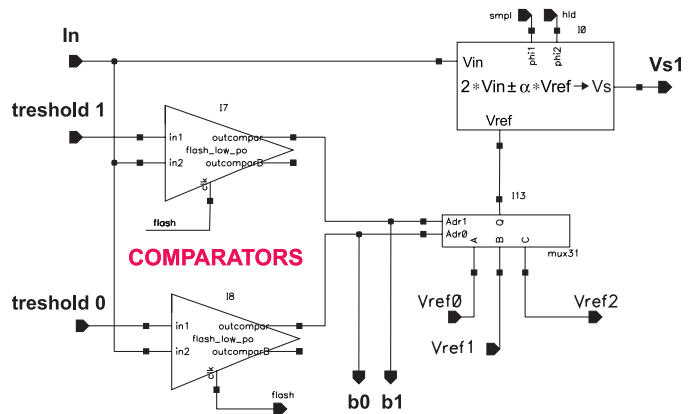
smpl
hld
In
phi1
phi2
I0
Vin
$2*Vin \pm \alpha*Vref \rightarrow Vs$
Vs1
treshold 1
I7
Vref
in1
outcompar
flash_low_po
in2
outcomparB
clk
flash
I13
Adr1
Adr0
A
B
Q
C
mux31
COMPARATORS
treshold 0
I8
in1
outcompar
flash_low_po
in2
outcomparB
clk
flash
Vref0
Vref2
Vref1
b0
b1